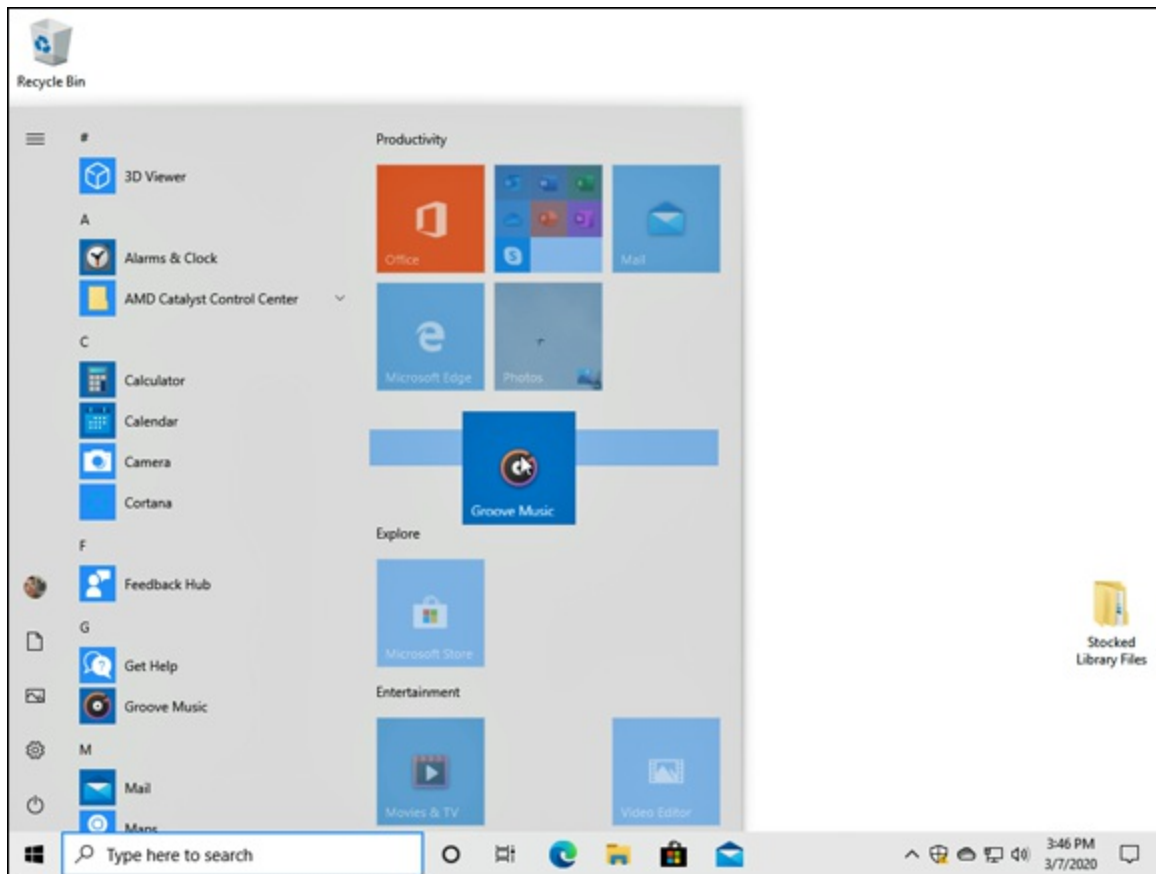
Recycle Bin

#
3D Viewer
A
Alarms & Clock
AMD Catalyst Control Center
C
Calculator
Calendar
Camera
Cortana
F
Feedback Hub
G
Get Help
Groove Music
M
Mail
Maps

Productivity
Office
Mail
Microsoft Edge
Photos
Groove Music
Explore
Microsoft Store
Entertainment
Movies & TV
Video Editor

Stocked Library Files

Type here to search
3:46 PM
3/7/2020